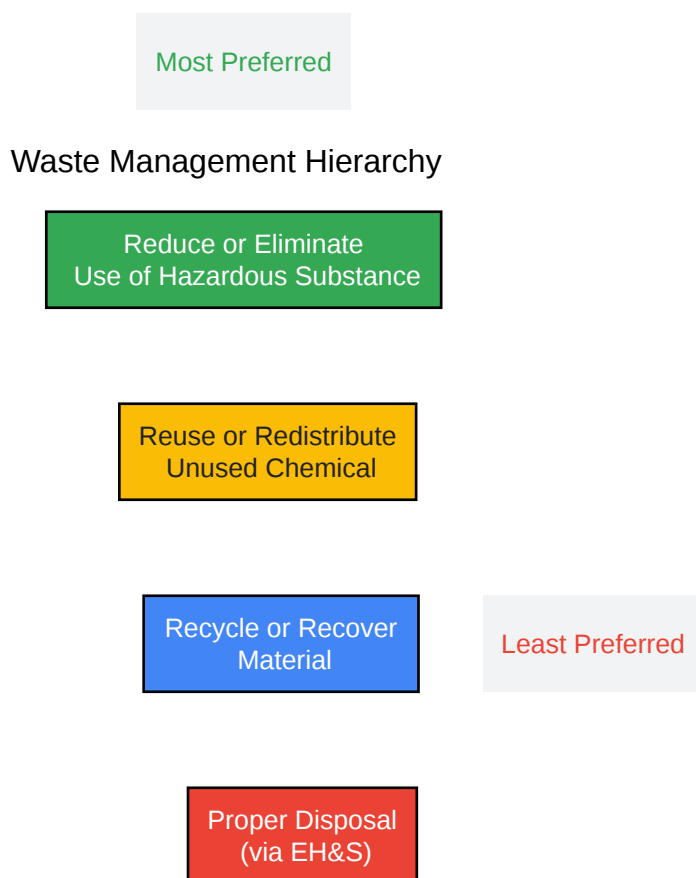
Most Preferred

Waste Management Hierarchy

Reduce or Eliminate
Use of Hazardous Substance

Reuse or Redistribute
Unused Chemical

Recycle or Recover
Material

Least Preferred

Proper Disposal
(via EH&S)